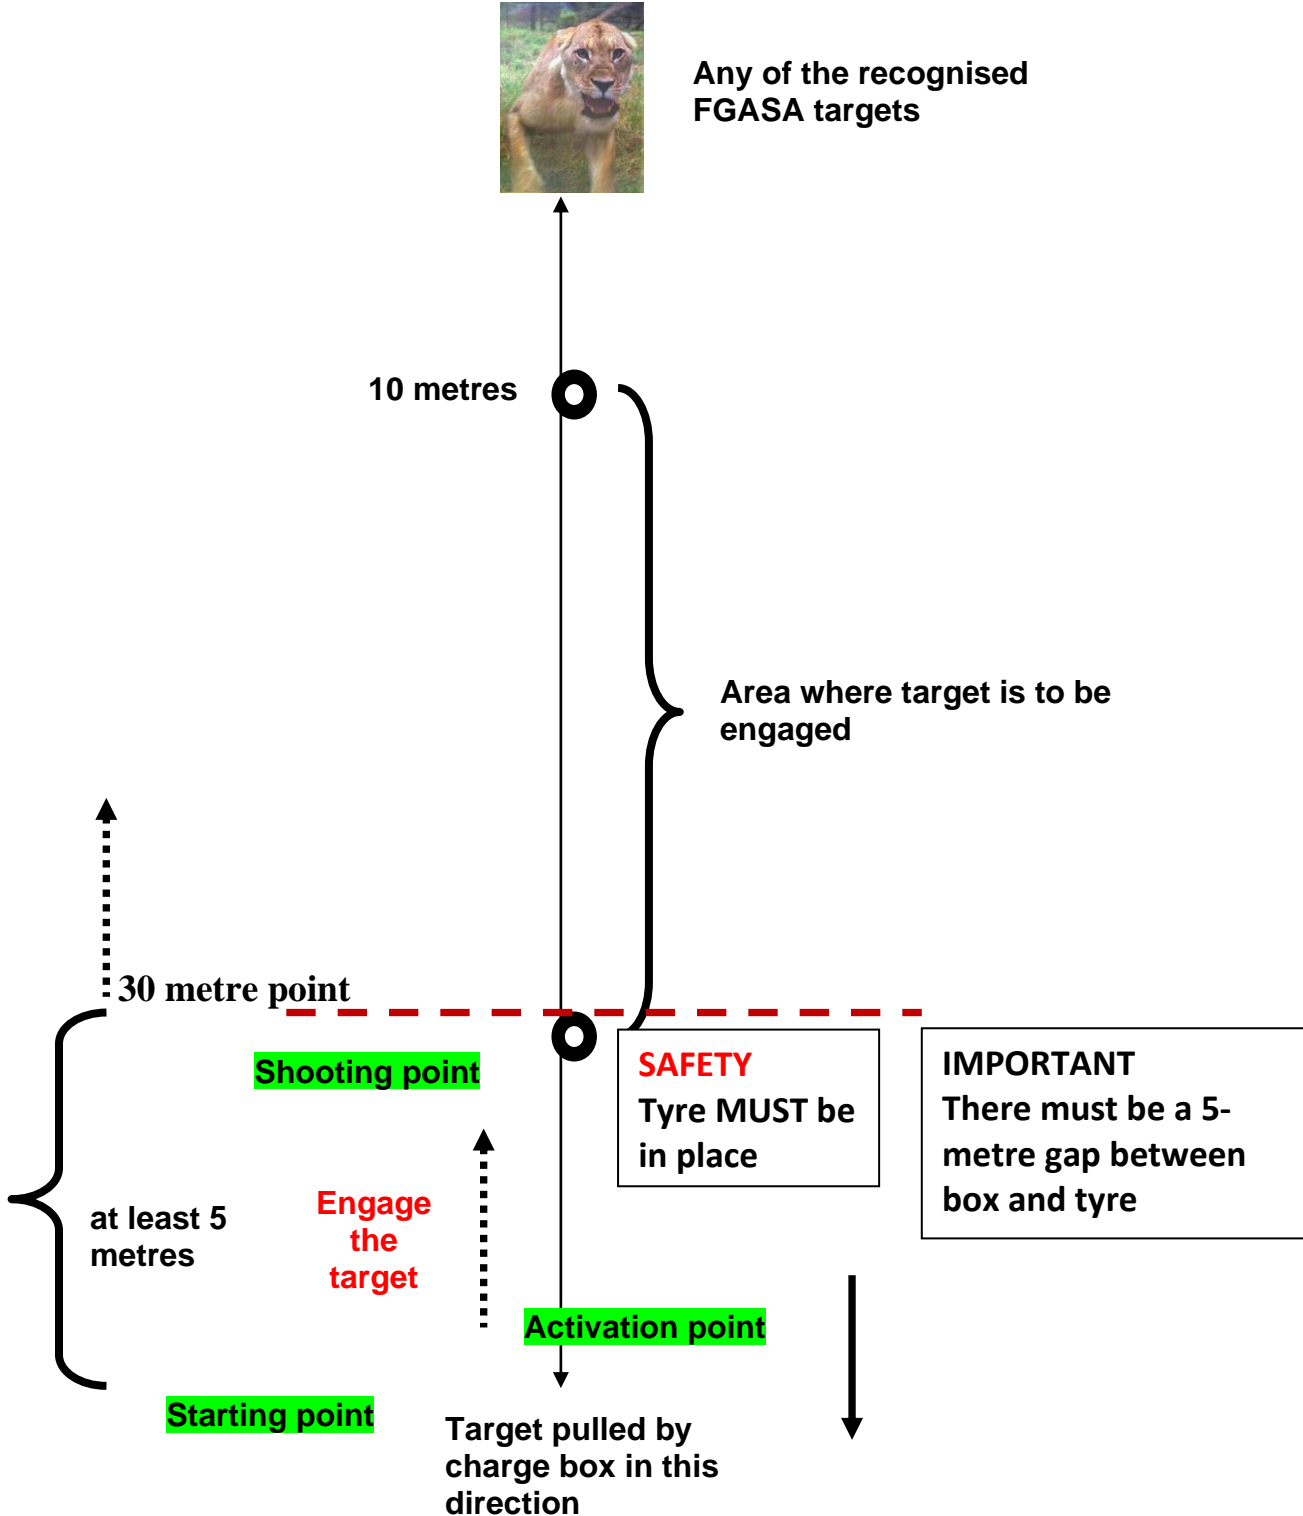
Any of the recognised FGASA targets

10 metres

Area where target is to be engaged

30 metre point

Shooting point

SAFETY
Tyre MUST be in place

IMPORTANT
There must be a 5-metre gap between box and tyre

at least 5 metres

Engage the target

Activation point

Starting point

Target pulled by charge box in this direction